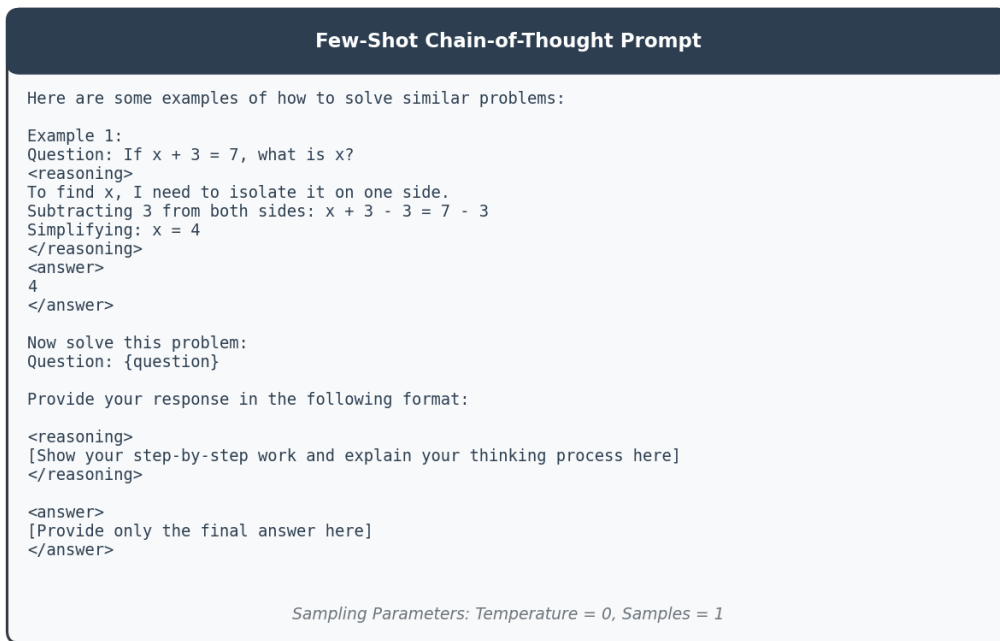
Few-Shot Chain-of-Thought Prompt

Here are some examples of how to solve similar problems:

Example 1:
Question: If x + 3 = 7, what is x?
<reasoning>
To find x, I need to isolate it on one side.
Subtracting 3 from both sides: x + 3 - 3 = 7 - 3
Simplifying: x = 4
</reasoning>
<answer>
4
</answer>

Now solve this problem:
Question: {question}

Provide your response in the following format:

<reasoning>
[Show your step-by-step work and explain your thinking process here]
</reasoning>

<answer>
[Provide only the final answer here]
</answer>

Sampling Parameters: Temperature = 0, Samples = 1